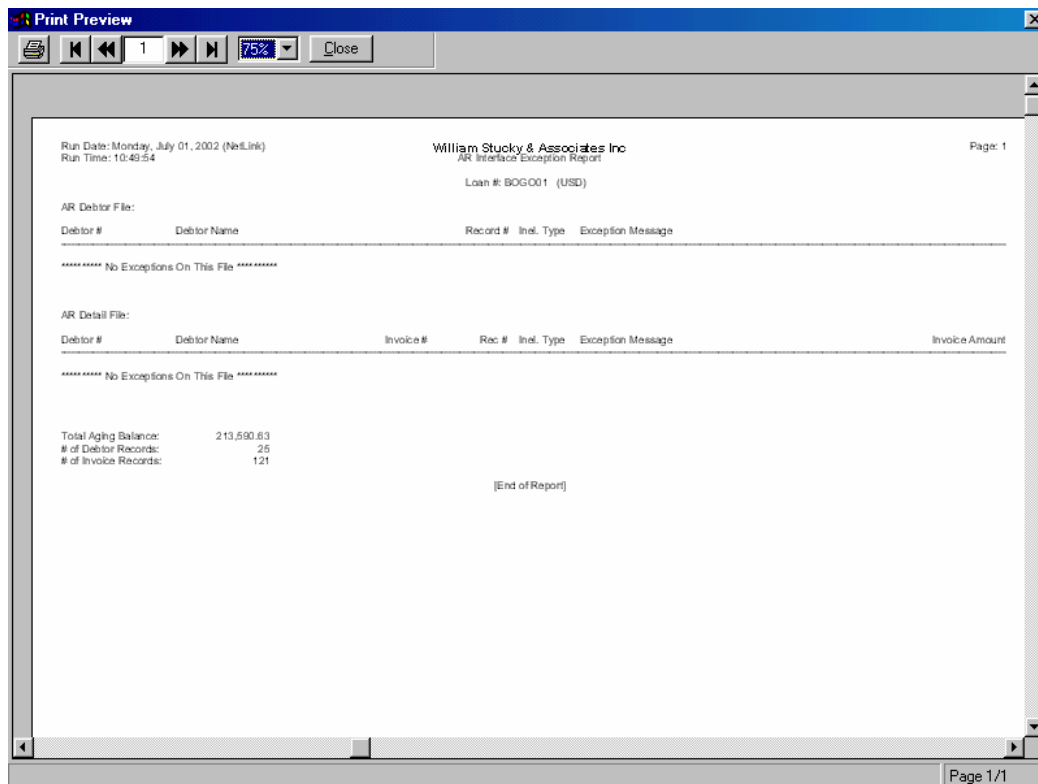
Print Preview

1 75% Close

Run Date: Monday, July 01, 2002 (NetLink)
Run Time: 10:49:54

William Stucky & Associates Inc
AR Interface Exception Report

Page: 1

Loan #: BOGO01 (USD)

AR Debtor File:

| Debtor # | Debtor Name | Record # | Inel. Type | Exception Message |
|---|---|---|---|---|

********** No Exceptions On This File **********

AR Detail File:

| Debtor # | Debtor Name | Invoice # | Rec # | Inel. Type | Exception Message | Invoice Amount |
|---|---|---|---|---|---|---|

********** No Exceptions On This File **********

| | |
|---|---|
| Total Aging Balance: | 213,590.63 |
| # of Debtor Records: | 25 |
| # of Invoice Records: | 121 |

[End of Report]

Page 1/1